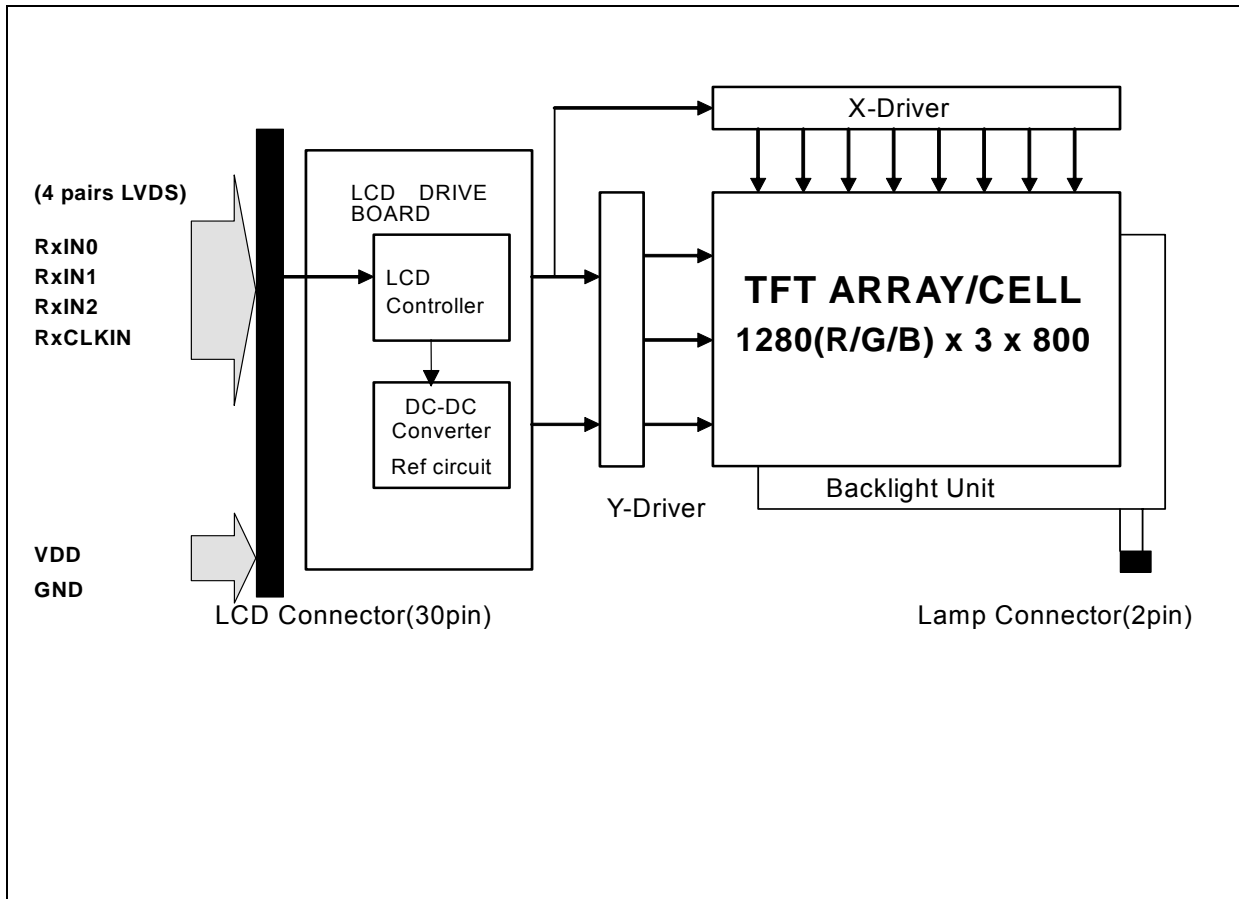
X-Driver

(4 pairs LVDS)

RxIN0
RxIN1
RxIN2
RxCLKIN

LCD DRIVE BOARD

LCD Controller

DC-DC Converter
Ref circuit

TFT ARRAY/CELL
1280(R/G/B) x 3 x 800

Backlight Unit

Y-Driver

VDD
GND

LCD Connector(30pin)

Lamp Connector(2pin)